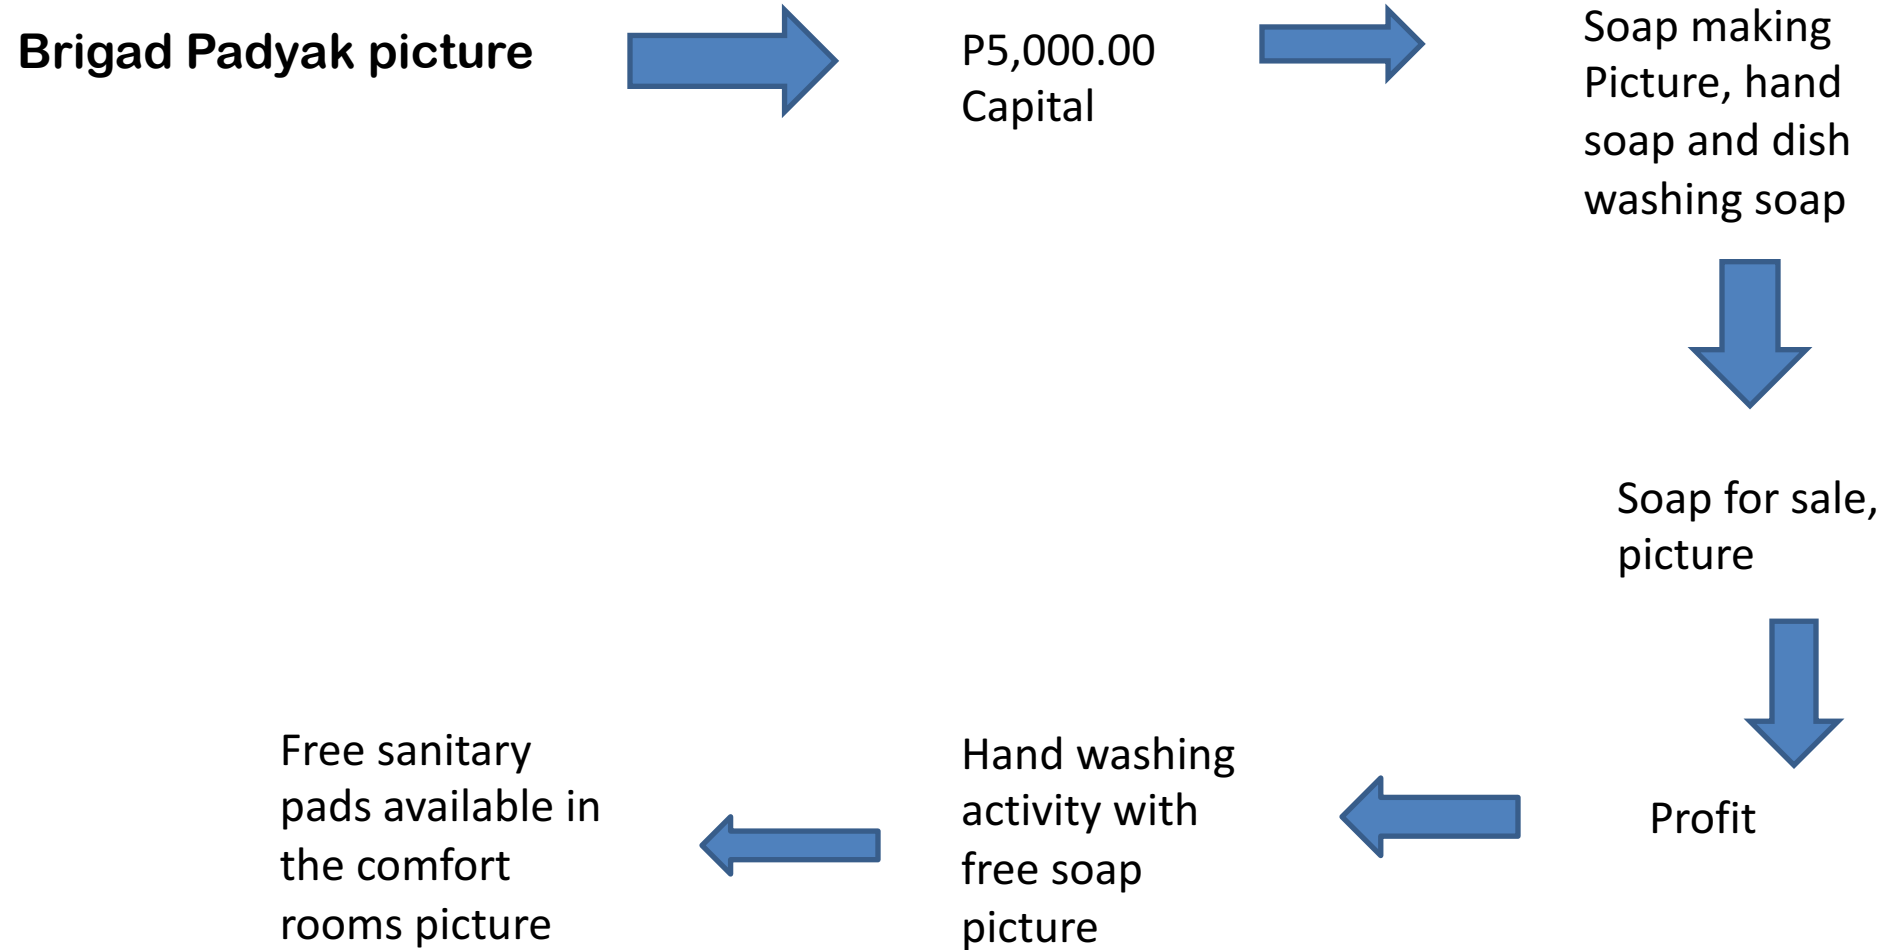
Brigad Padyak picture

P5,000.00 Capital

Soap making Picture, hand soap and dish washing soap

Soap for sale, picture

Profit

Hand washing activity with free soap picture

Free sanitary pads available in the comfort rooms picture